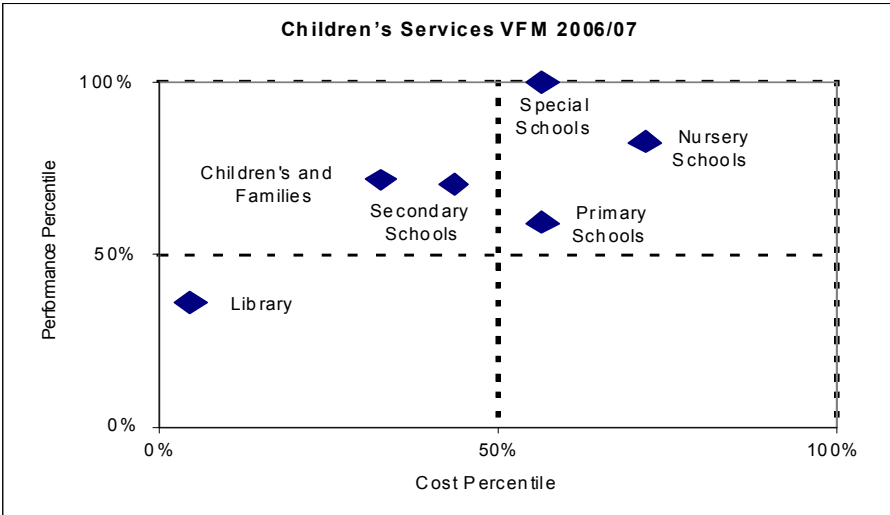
Children's Services VFM 2006/07

100%

50%

0%

Performance Percentile

Special Schools

Nursery Schools

Children's and Families

Secondary Schools

Primary Schools

Library

0%

50%

100%

Cost Percentile